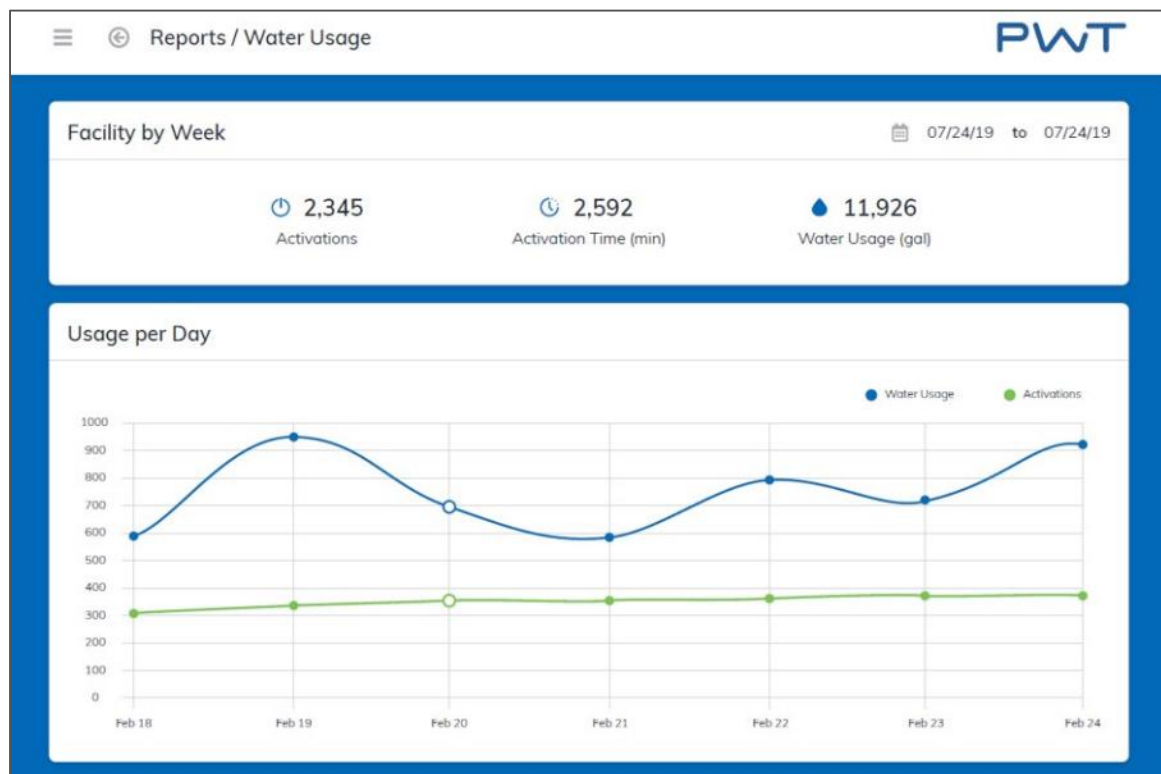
Reports / Water Usage

PWT

Facility by Week

07/24/19 to 07/24/19

2,345
Activations

2,592
Activation Time (min)

11,926
Water Usage (gal)

Usage per Day

Water Usage
Activations

1000
900
800
700
600
500
400
300
200
100
0

Feb 18
Feb 19
Feb 20
Feb 21
Feb 22
Feb 23
Feb 24